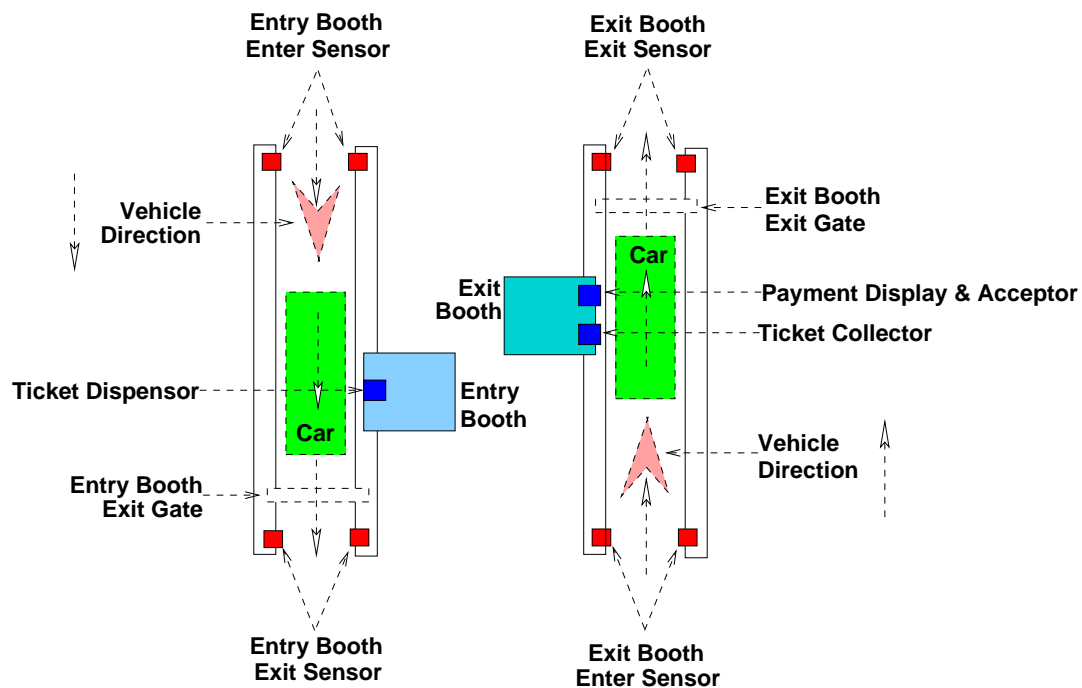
Entry Booth
Enter Sensor

Exit Booth
Exit Sensor

Vehicle
Direction

Exit Booth
Exit Gate

Car

Exit
Booth

Payment Display & Acceptor

Ticket Collector

Ticket Dispensor

Entry
Booth

Car

Vehicle
Direction

Entry Booth
Exit Gate

Entry Booth
Exit Sensor

Exit Booth
Enter Sensor